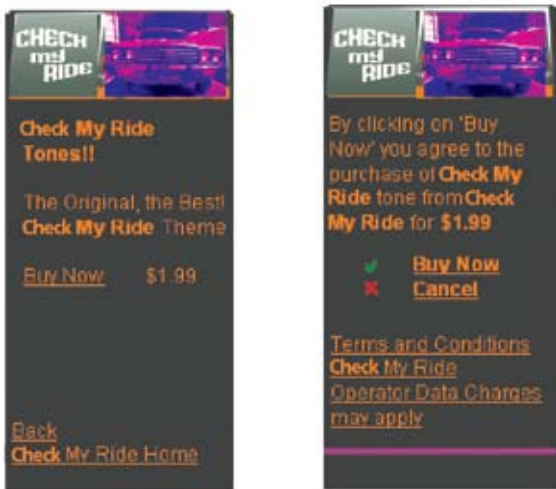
CHECK my RIDE

Check My Ride Tones!!

The Original, the Best! Check My Ride Theme

Buy Now $1.99

Back
Check My Ride Home

CHECK my RIDE

By clicking on 'Buy Now' you agree to the purchase of Check My Ride tone from Check My Ride for $1.99

Buy Now
Cancel

Terms and Conditions
Check My Ride
Operator Data Charges may apply